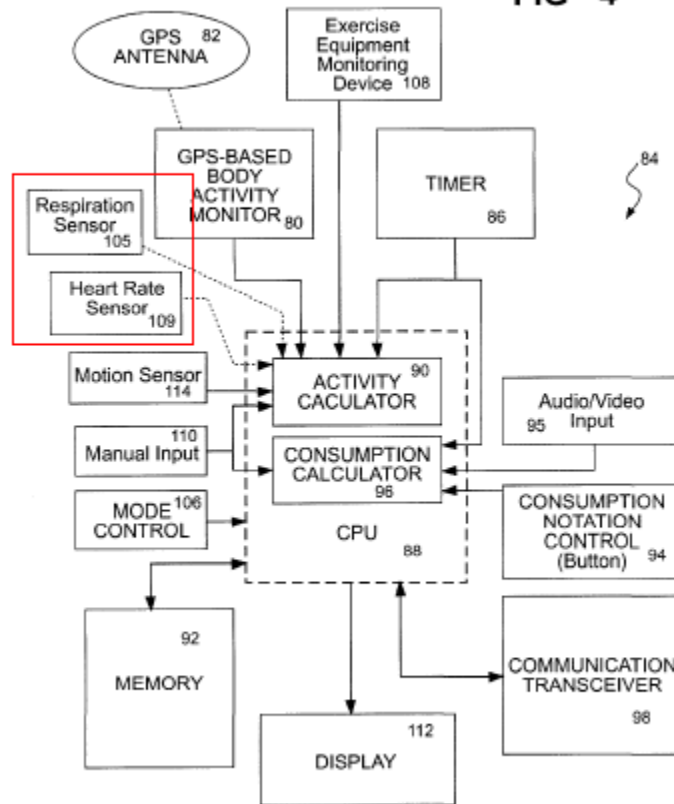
FIG 4

GPS ANTENNA 82

Exercise Equipment Monitoring Device 108

GPS-BASED BODY ACTIVITY MONITOR 80

TIMER 86

84

Respiration Sensor 105

Heart Rate Sensor 109

Motion Sensor 114

ACTIVITY CACULATOR 90

Audio/Video Input 95

Manual Input 110

CONSUMPTION CALCULATOR 96

MODE CONTROL 106

CPU 88

CONSUMPTION NOTATION CONTROL (Button) 94

MEMORY 92

COMMUNICATION TRANSCEIVER 98

DISPLAY 112